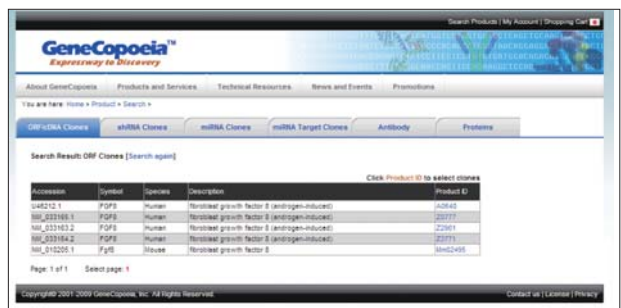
Search Products | My Account | Shopping Cart

GeneCopoeia™
Expressway to Discovery

About GeneCopoeia | Products and Services | Technical Resources | News and Events | Promotions

You are here: Home > Product > Search >

ORF cDNA Clones | shRNA Clones | miRNA Clones | miRNA Target Clones | Antibody | Proteins

Search Result: ORF Clones [Search again]

Click Product ID to select clones

| Accession | Symbol | Species | Description | Product ID |
|---|---|---|---|---|
| U46212.1 | FGF8 | Human | fibroblast growth factor 8 (androgen-induced) | A0640 |
| NM_033165.1 | FGF8 | Human | fibroblast growth factor 8 (androgen-induced) | Z0777 |
| NM_033163.2 | FGF8 | Human | fibroblast growth factor 8 (androgen-induced) | Z2961 |
| NM_033164.2 | FGF8 | Human | fibroblast growth factor 8 (androgen-induced) | Z2771 |
| NM_010205.1 | Fgf8 | Mouse | fibroblast growth factor 8 | Mm02495 |

Page: 1 of 1    Select page: 1

Copyright© 2001-2009 GeneCopoeia, Inc. All Rights Reserved.

Contact us | License | Privacy